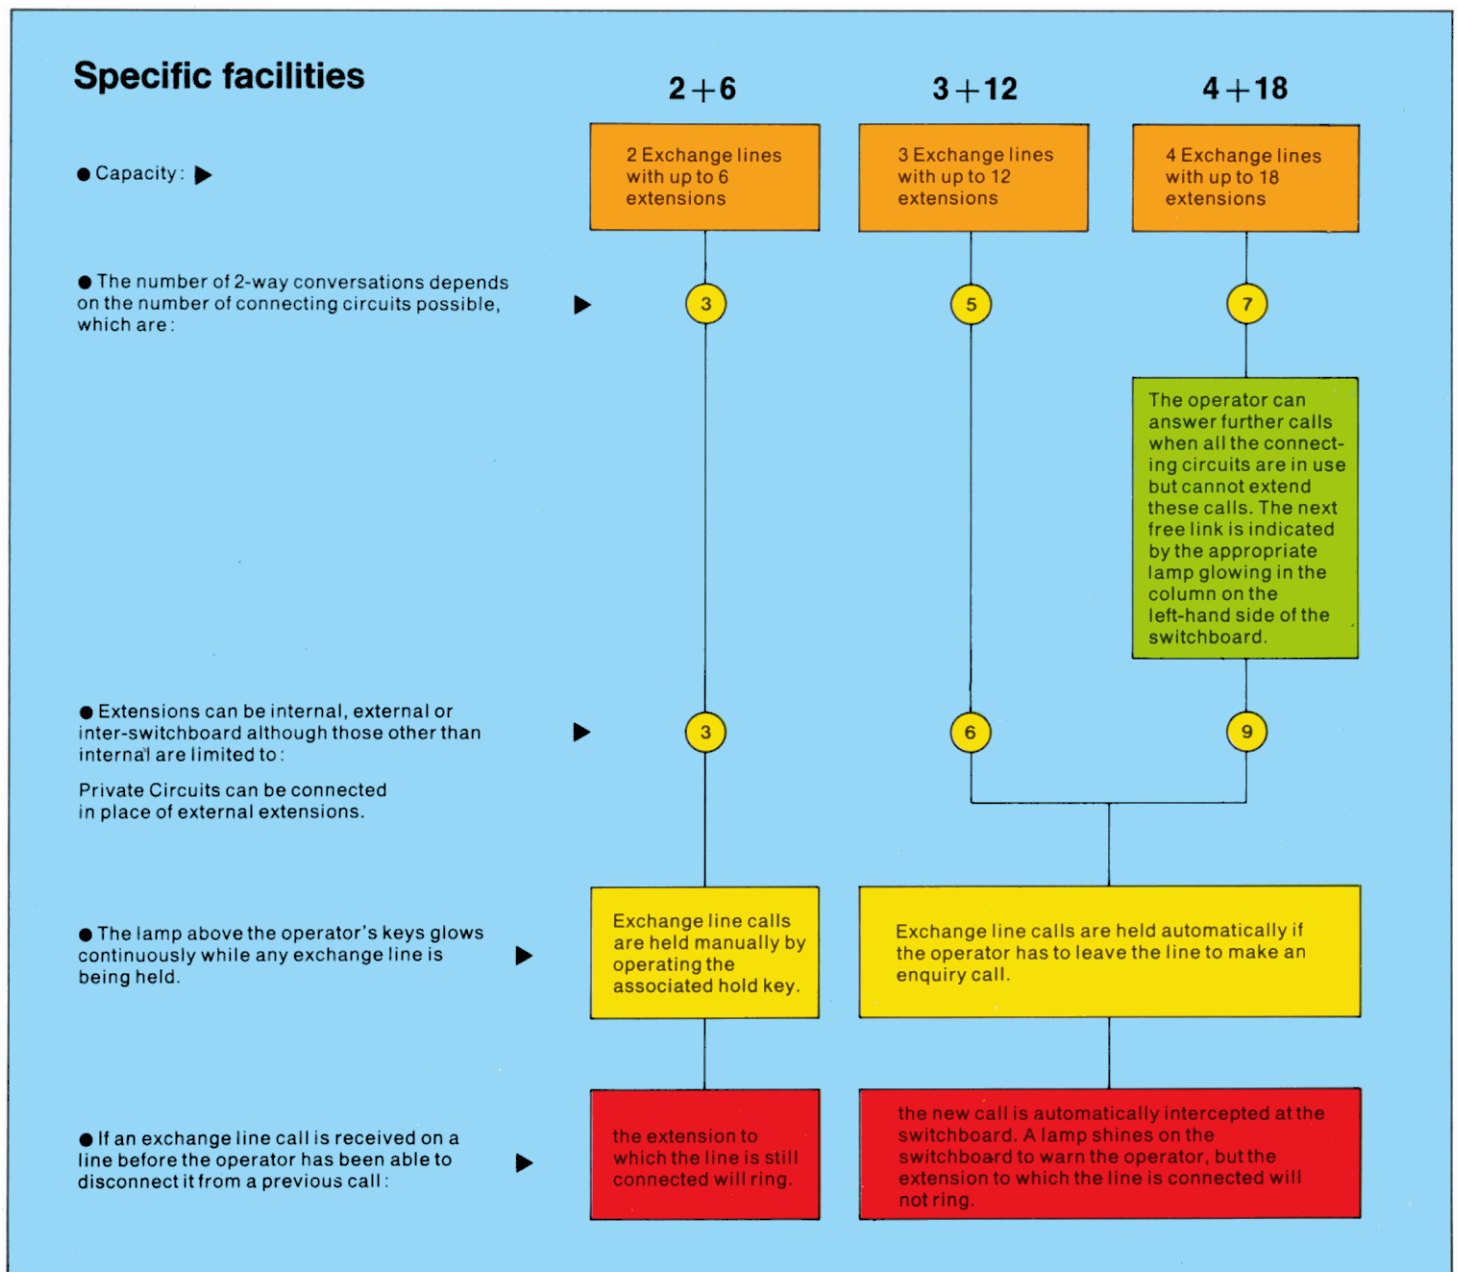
Specific facilities

2+6

3+12

4+18

● Capacity:

2 Exchange lines with up to 6 extensions

3 Exchange lines with up to 12 extensions

4 Exchange lines with up to 18 extensions

● The number of 2-way conversations depends on the number of connecting circuits possible, which are:

3

5

7

The operator can answer further calls when all the connecting circuits are in use but cannot extend these calls. The next free link is indicated by the appropriate lamp glowing in the column on the left-hand side of the switchboard.

● Extensions can be internal, external or inter-switchboard although those other than internal are limited to:

Private Circuits can be connected in place of external extensions.

3

6

9

● The lamp above the operator's keys glows continuously while any exchange line is being held.

Exchange line calls are held manually by operating the associated hold key.

Exchange line calls are held automatically if the operator has to leave the line to make an enquiry call.

● If an exchange line call is received on a line before the operator has been able to disconnect it from a previous call:

the extension to which the line is still connected will ring.

the new call is automatically intercepted at the switchboard. A lamp shines on the switchboard to warn the operator, but the extension to which the line is connected will not ring.